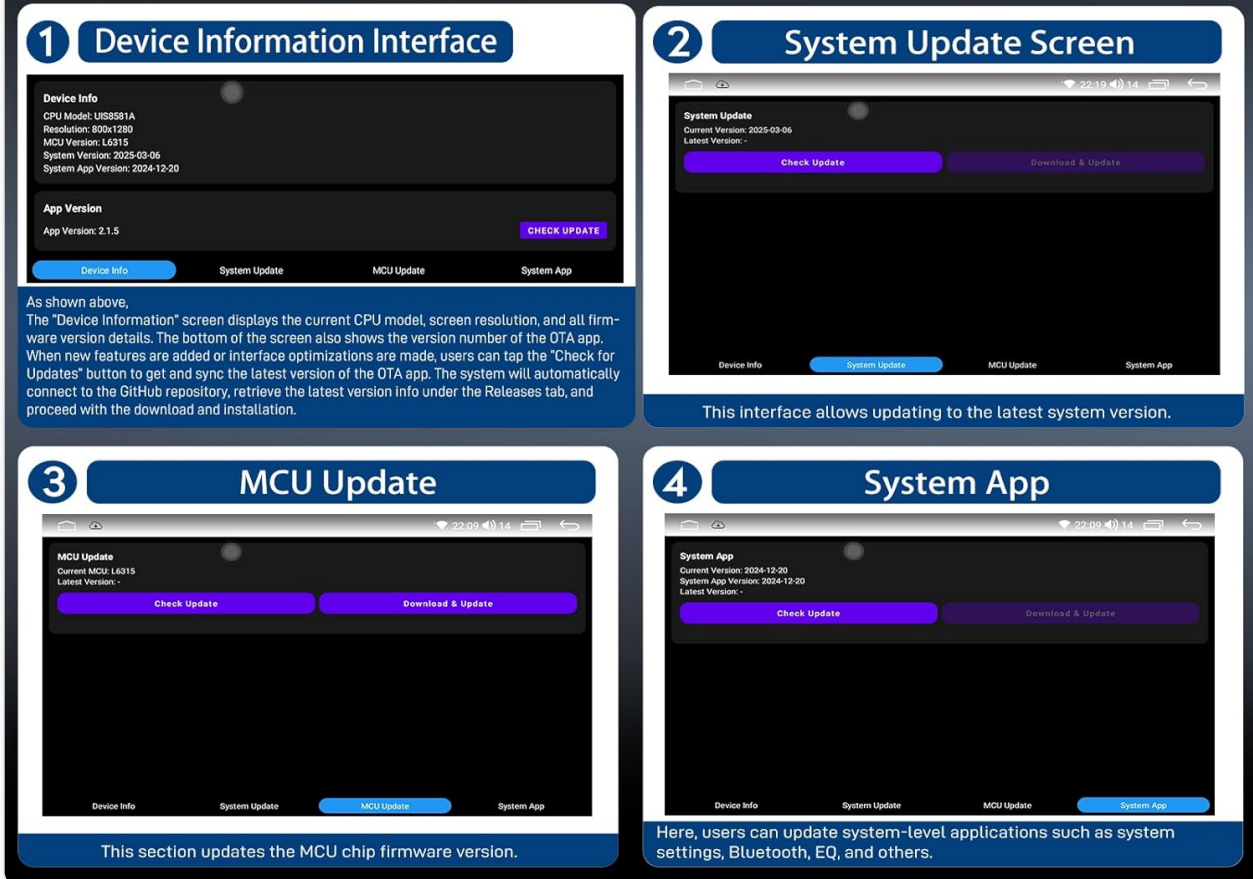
1 Device Information Interface

Device Info
CPU Model: UIS8581A
Resolution: 800x1280
MCU Version: L6315
System Version: 2025-03-06
System App Version: 2024-12-20

App Version
App Version: 2.1.5
CHECK UPDATE

Device Info | System Update | MCU Update | System App

As shown above,
The "Device Information" screen displays the current CPU model, screen resolution, and all firmware version details. The bottom of the screen also shows the version number of the OTA app. When new features are added or interface optimizations are made, users can tap the "Check for Updates" button to get and sync the latest version of the OTA app. The system will automatically connect to the GitHub repository, retrieve the latest version info under the Releases tab, and proceed with the download and installation.

2 System Update Screen

22:19 14

System Update
Current Version: 2025-03-06
Latest Version: -
Check Update | Download & Update

Device Info | System Update | MCU Update | System App

This interface allows updating to the latest system version.

3 MCU Update

22:09 14

MCU Update
Current MCU: L6315
Latest Version: -
Check Update | Download & Update

Device Info | System Update | MCU Update | System App

This section updates the MCU chip firmware version.

4 System App

22:09 14

System App
Current Version: 2024-12-20
System App Version: 2024-12-20
Latest Version: -
Check Update | Download & Update

Device Info | System Update | MCU Update | System App

Here, users can update system-level applications such as system settings, Bluetooth, EQ, and others.